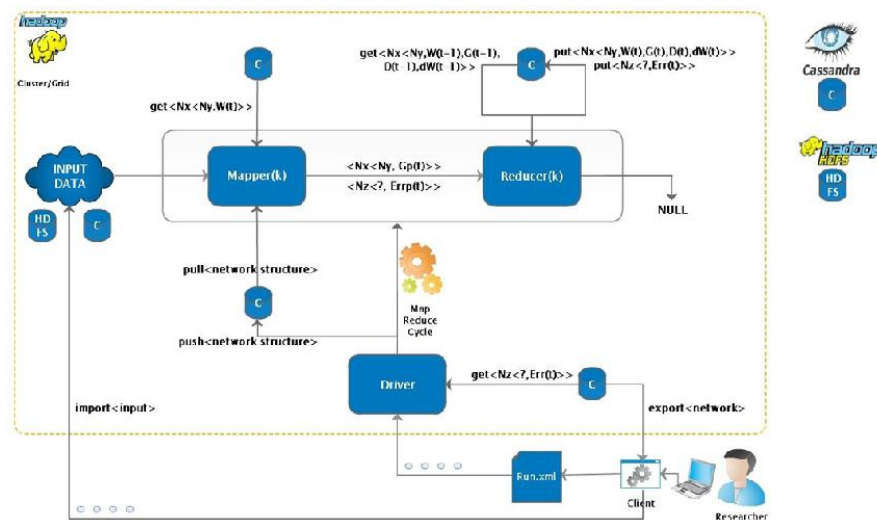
hadoop
Cluster/Grid

C
get<Nx<Ny,W(t)>>

get<Nx<Ny,W(t-1),G(t-1), D(t-1),dW(t-1)>>
C
put<Nx<Ny,W(t),G(t),D(t),dW(t)>>
put<Nz<?,Err(t)>>

Cassandra
C

hadoop HDFS
HD FS

INPUT DATA
HD FS
C

Mapper(k)
<Nx<Ny, Gp(t)>>
<Nz<?, Errp(t)>>
Reducer(k)
NULL

pull<network structure>
C
push<network structure>

Map Reduce Cycle

Driver
get<Nz<?,Err(t)>>
C

import<input>
export<network>

Run.xml
Client
Researcher